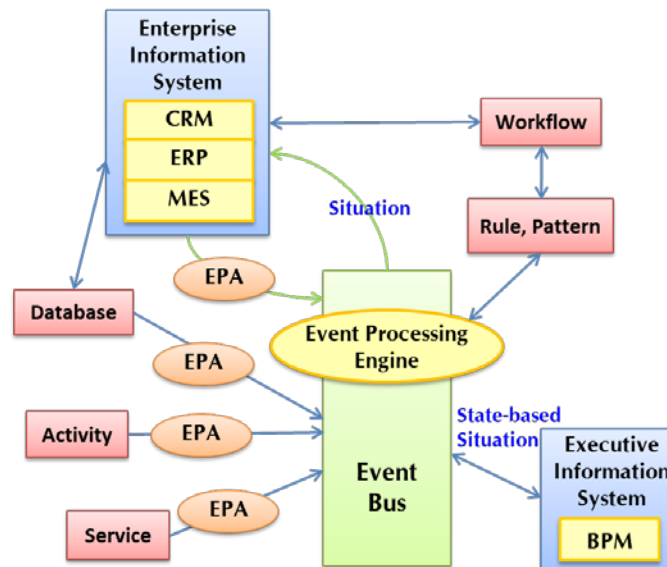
Enterprise Information System

CRM

ERP

MES

Workflow

Situation

Rule, Pattern

EPA

Database

Event Processing Engine

EPA

Activity

EPA

State-based Situation

Executive Information System

Event Bus

EPA

Service

BPM